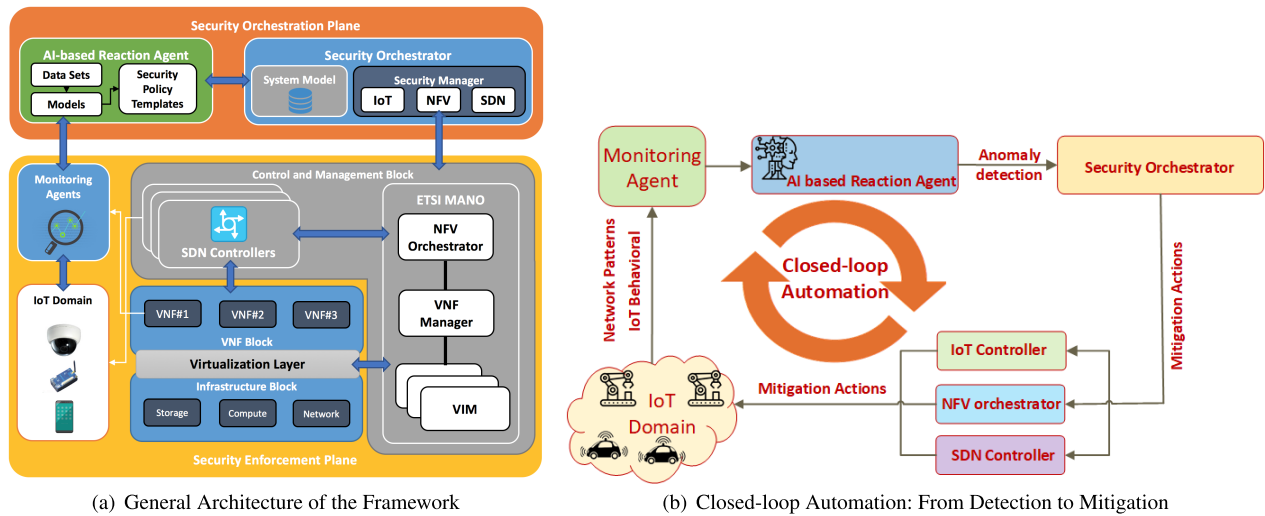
Security Orchestration Plane

AI-based Reaction Agent

Data Sets

Models

Security Policy Templates

Security Orchestrator

System Model

Security Manager

IoT

NFV

SDN

Monitoring Agents

Control and Management Block

SDN Controllers

ETSI MANO

NFV Orchestrator

VNF Manager

VIM

IoT Domain

VNF#1

VNF#2

VNF#3

VNF Block

Virtualization Layer

Infrastructure Block

Storage

Compute

Network

Security Enforcement Plane

(a) General Architecture of the Framework

Monitoring Agent

AI based Reaction Agent

Anomaly detection

Security Orchestrator

Network Patterns IoT Behavioral

Closed-loop Automation

Mitigation Actions

IoT Controller

Mitigation Actions

NFV orchestrator

IoT Domain

SDN Controller

(b) Closed-loop Automation: From Detection to Mitigation